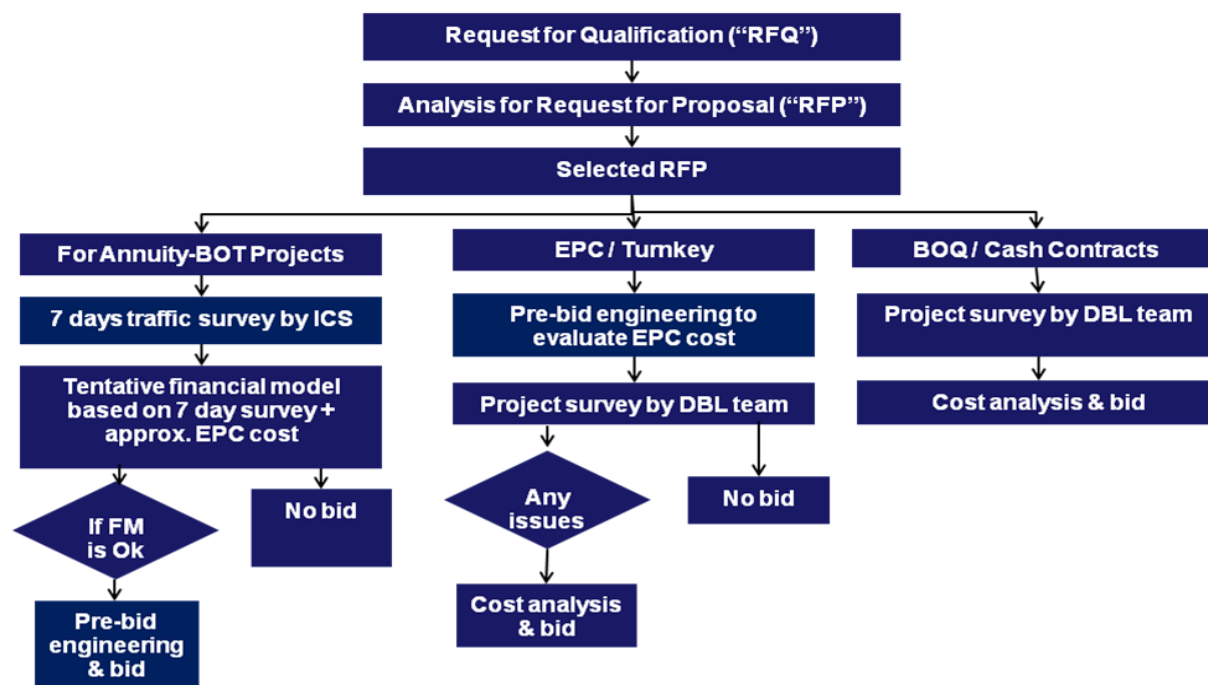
Request for Qualification (“RFQ”)

Analysis for Request for Proposal (“RFP”)

Selected RFP

For Annuity-BOT Projects

7 days traffic survey by ICS

Tentative financial model based on 7 day survey + approx. EPC cost

If FM is Ok

No bid

Pre-bid engineering & bid

EPC / Turnkey

Pre-bid engineering to evaluate EPC cost

Project survey by DBL team

Any issues

No bid

Cost analysis & bid

BOQ / Cash Contracts

Project survey by DBL team

Cost analysis & bid